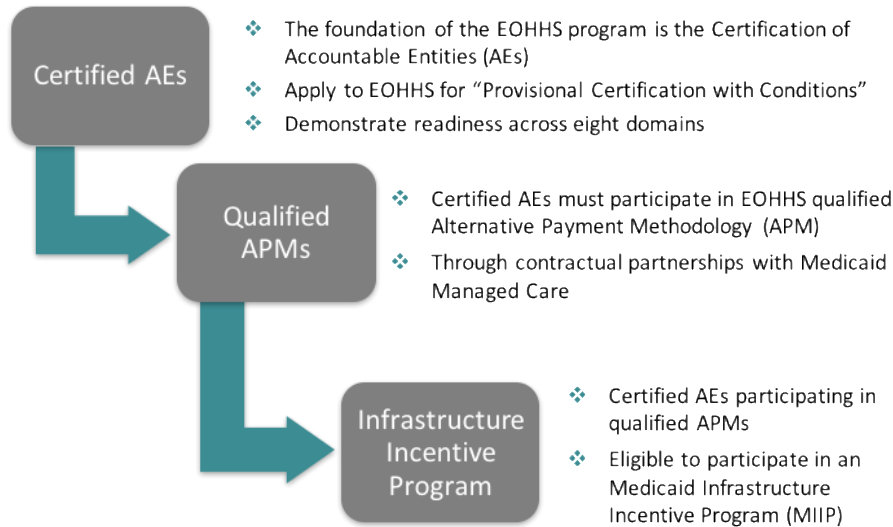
Certified AEs

❖ The foundation of the EOHHS program is the Certification of Accountable Entities (AEs)

❖ Apply to EOHHS for “Provisional Certification with Conditions”

❖ Demonstrate readiness across eight domains

Qualified APMs

❖ Certified AEs must participate in EOHHS qualified Alternative Payment Methodology (APM)

❖ Through contractual partnerships with Medicaid Managed Care

Infrastructure Incentive Program

❖ Certified AEs participating in qualified APMs

❖ Eligible to participate in an Medicaid Infrastructure Incentive Program (MIIP)